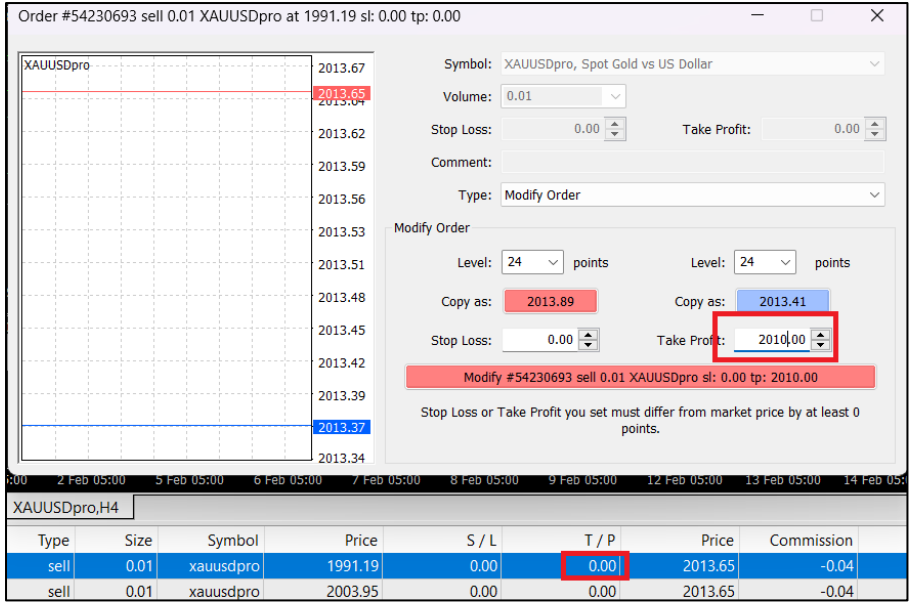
Order #54230693 sell 0.01 XAUUSDpro at 1991.19 sl: 0.00 tp: 0.00

XAUUSDpro

2013.67
2013.65
2013.64
2013.62
2013.59
2013.56
2013.53
2013.51
2013.48
2013.45
2013.42
2013.39
2013.37
2013.34

Symbol: XAUUSDpro, Spot Gold vs US Dollar
Volume: 0.01
Stop Loss: 0.00
Take Profit: 0.00
Comment:
Type: Modify Order

Modify Order
Level: 24 points
Level: 24 points
Copy as: 2013.89
Copy as: 2013.41
Stop Loss: 0.00
Take Profit: 2010.00

Modify #54230693 sell 0.01 XAUUSDpro sl: 0.00 tp: 2010.00

Stop Loss or Take Profit you set must differ from market price by at least 0 points.

5:00 2 Feb 05:00 5 Feb 05:00 6 Feb 05:00 7 Feb 05:00 8 Feb 05:00 9 Feb 05:00 12 Feb 05:00 13 Feb 05:00 14 Feb 05:00

XAUUSDpro,H4

| Type | Size | Symbol | Price | S / L | T / P | Price | Commission |
|---|---|---|---|---|---|---|---|
| sell | 0.01 | xauusdpro | 1991.19 | 0.00 | 0.00 | 2013.65 | -0.04 |
| sell | 0.01 | xauusdpro | 2003.95 | 0.00 | 0.00 | 2013.65 | -0.04 |